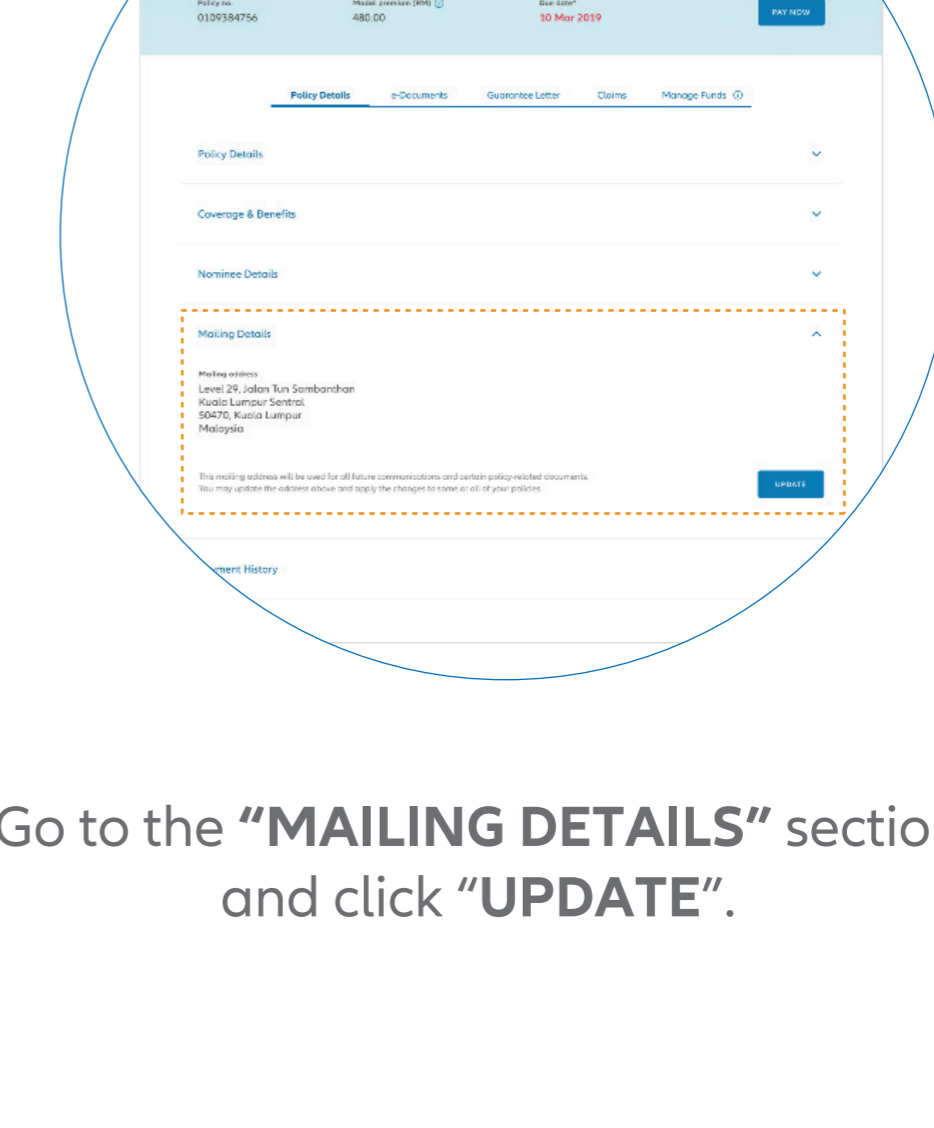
Policy no.
0109384756

Modal premium (RM) ⓘ
480.00

Due date*
10 Mar 2019

PAY NOW

Policy Details e-Documents Guarantee Letter Claims Manage Funds ⓘ

Policy Details

Coverage & Benefits

Nominee Details

Mailing Details

Mailing address
Level 29, Jalan Tun Sambanthan
Kuala Lumpur Sentral
50470, Kuala Lumpur
Malaysia

This mailing address will be used for all future communications and certain policy-related documents.
You may update the address above and apply the changes to some or all of your policies.

UPDATE

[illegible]ment History

Go to the **"MAILING DETAILS"** sectio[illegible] and click "**UPDATE**".